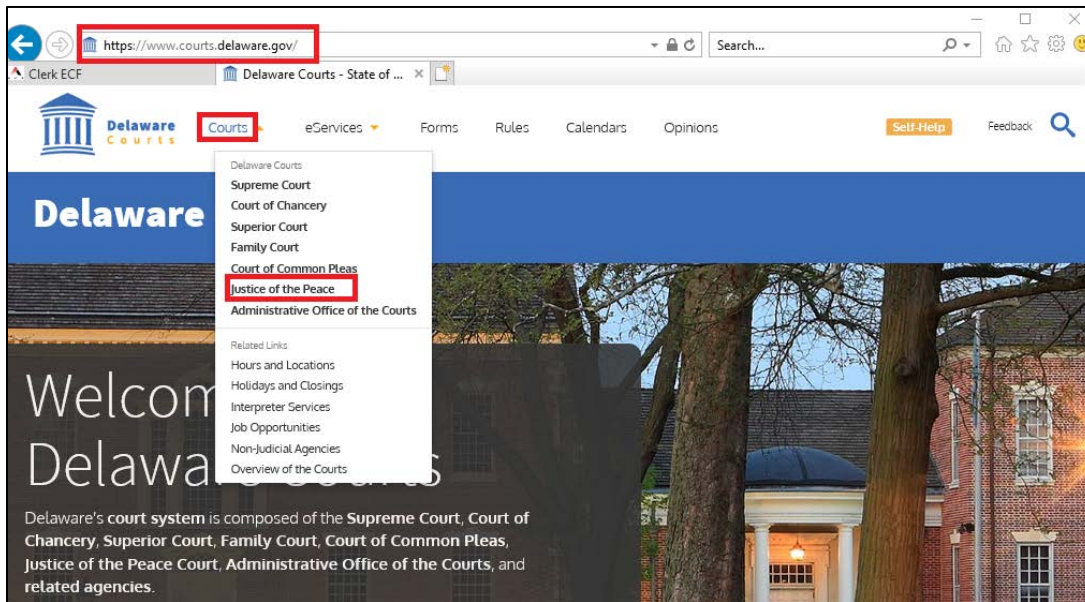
https://www.courts.delaware.gov/

Search...

Clerk ECF

Delaware Courts - State of ...

Delaware Courts

Courts

eServices

Forms

Rules

Calendars

Opinions

Self-Help

Feedback

Delaware Courts

Supreme Court

Court of Chancery

Superior Court

Family Court

Court of Common Pleas

Justice of the Peace

Administrative Office of the Courts

Related Links

Hours and Locations

Holidays and Closings

Interpreter Services

Job Opportunities

Non-Judicial Agencies

Overview of the Courts

Delaware

Welcom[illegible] Delawa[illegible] Courts

Delaware's court system is composed of the Supreme Court, Court of Chancery, Superior Court, Family Court, Court of Common Pleas, Justice of the Peace Court, Administrative Office of the Courts, and related agencies.